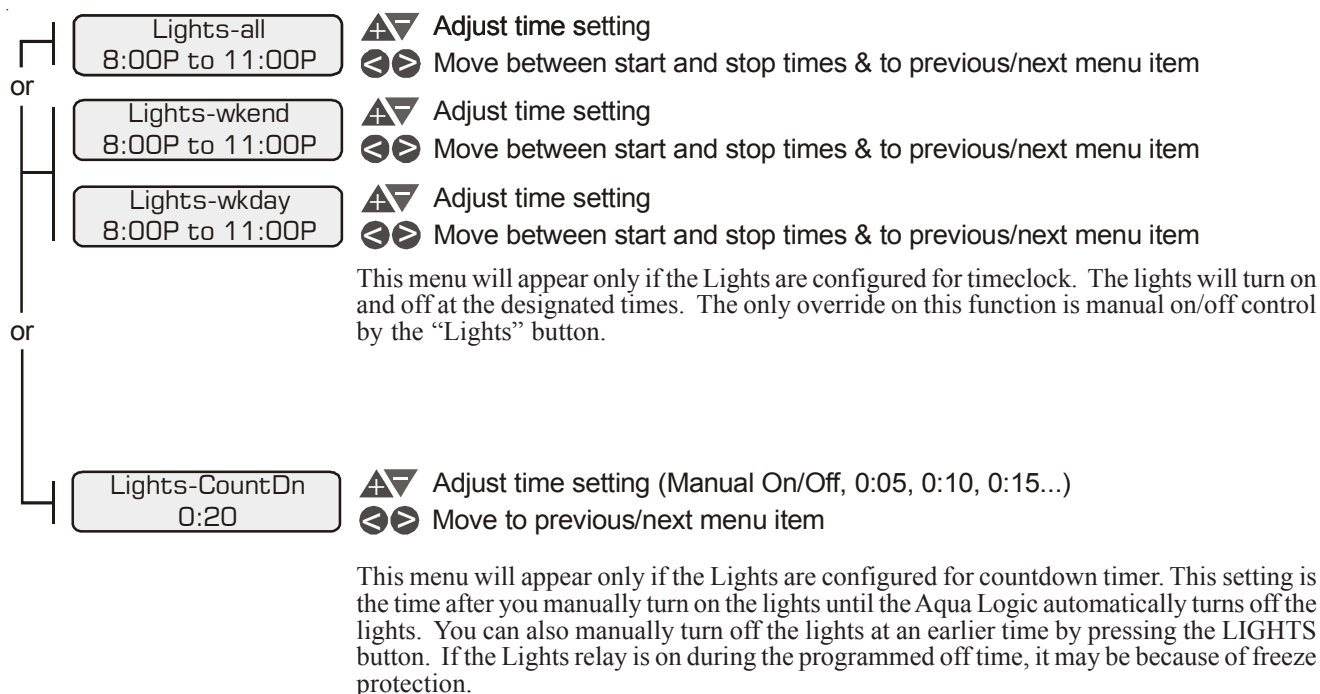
Lights-all
8:00P to 11:00P

Adjust time setting

Move between start and stop times & to previous/next menu item

or

Lights-wkend
8:00P to 11:00P

Adjust time setting

Move between start and stop times & to previous/next menu item

Lights-wkday
8:00P to 11:00P

Adjust time setting

Move between start and stop times & to previous/next menu item

This menu will appear only if the Lights are configured for timeclock. The lights will turn on and off at the designated times. The only override on this function is manual on/off control by the "Lights" button.

or

Lights-CountDn
0:20

Adjust time setting (Manual On/Off, 0:05, 0:10, 0:15...)

Move to previous/next menu item

This menu will appear only if the Lights are configured for countdown timer. This setting is the time after you manually turn on the lights until the Aqua Logic automatically turns off the lights. You can also manually turn off the lights at an earlier time by pressing the LIGHTS button. If the Lights relay is on during the programmed off time, it may be because of freeze protection.